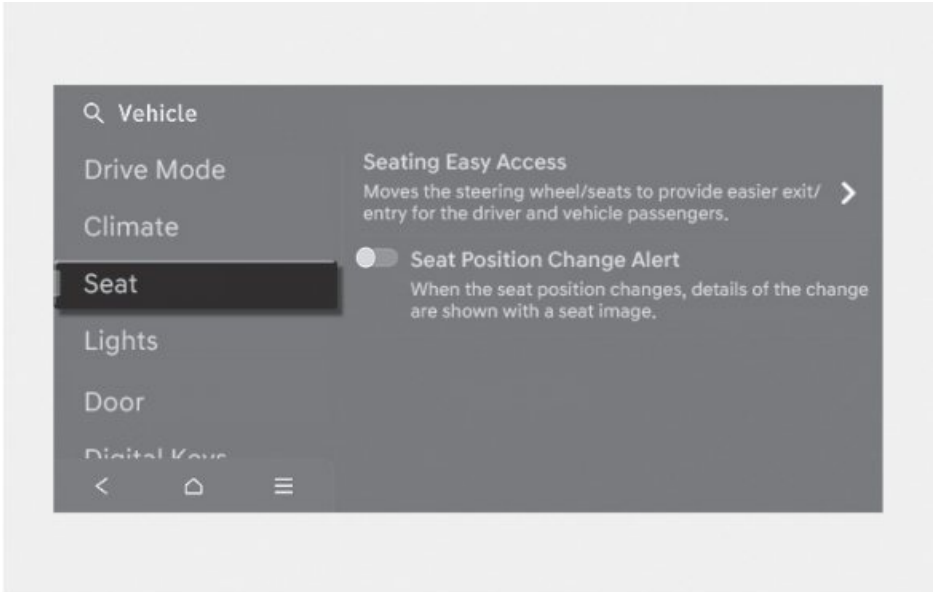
Vehicle

Drive Mode

Climate

Seat

Lights

Door

Digital Keys

Seating Easy Access
Moves the steering wheel/seats to provide easier exit/entry for the driver and vehicle passengers.

Seat Position Change Alert
When the seat position changes, details of the change are shown with a seat image.